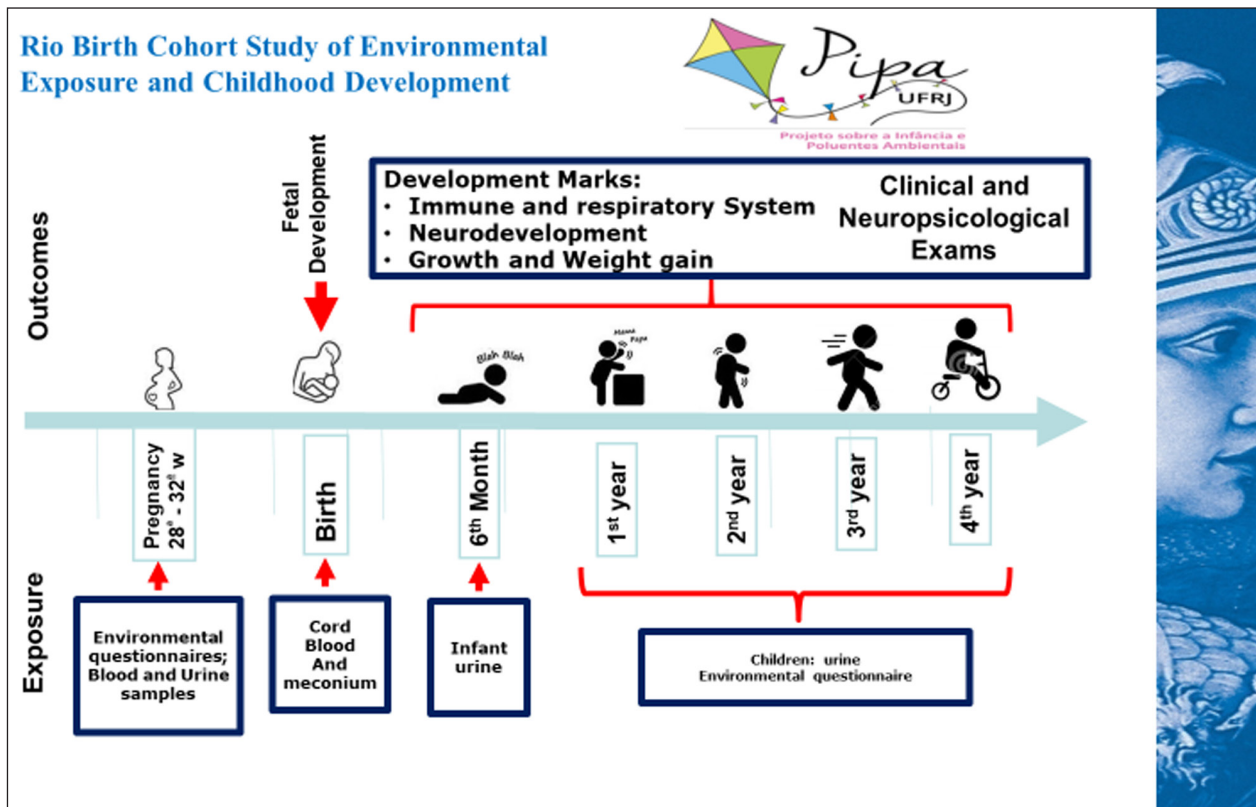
Rio Birth Cohort Study of Environmental Exposure and Childhood Development

Pipa UFRJ
Projeto sobre a Infância e Poluentes Ambientais

Outcomes

Fetal Development

Development Marks:
• Immune and respiratory System
• Neurodevelopment
• Growth and Weight gain

Clinical and Neuropsicological Exams

Blah Blah

Mama Papa

Pregnancy $28^{a}$ - $32^{a}$ w

Birth

$6^{th}$ Month

$1^{st}$ year

$2^{nd}$ year

$3^{rd}$ year

$4^{th}$ year

Exposure

Environmental questionnaires; Blood and Urine samples

Cord Blood And meconium

Infant urine

Children: urine
Environmental questionnaire